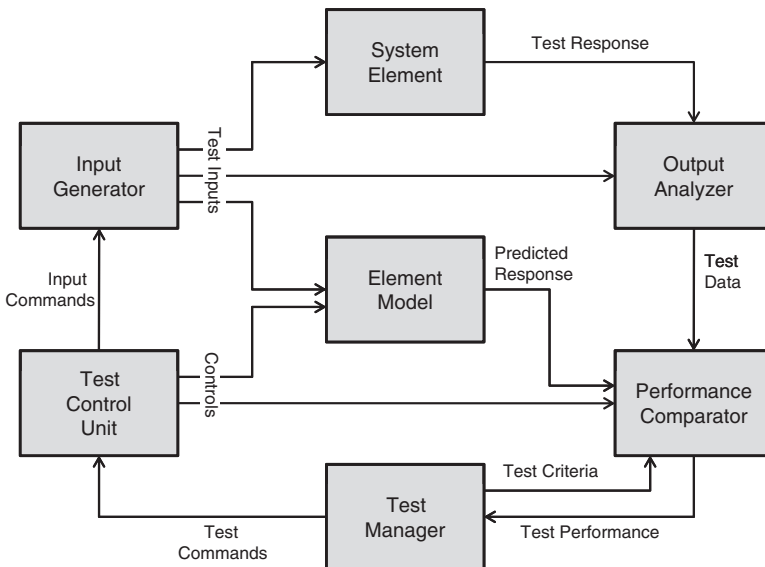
System Element

Test Response

Input Generator

Test Inputs

Output Analyzer

Input Commands

Element Model

Predicted Response

Test Data

Test Control Unit

Controls

Performance Comparator

Test Criteria

Test Manager

Test Commands

Test Performance